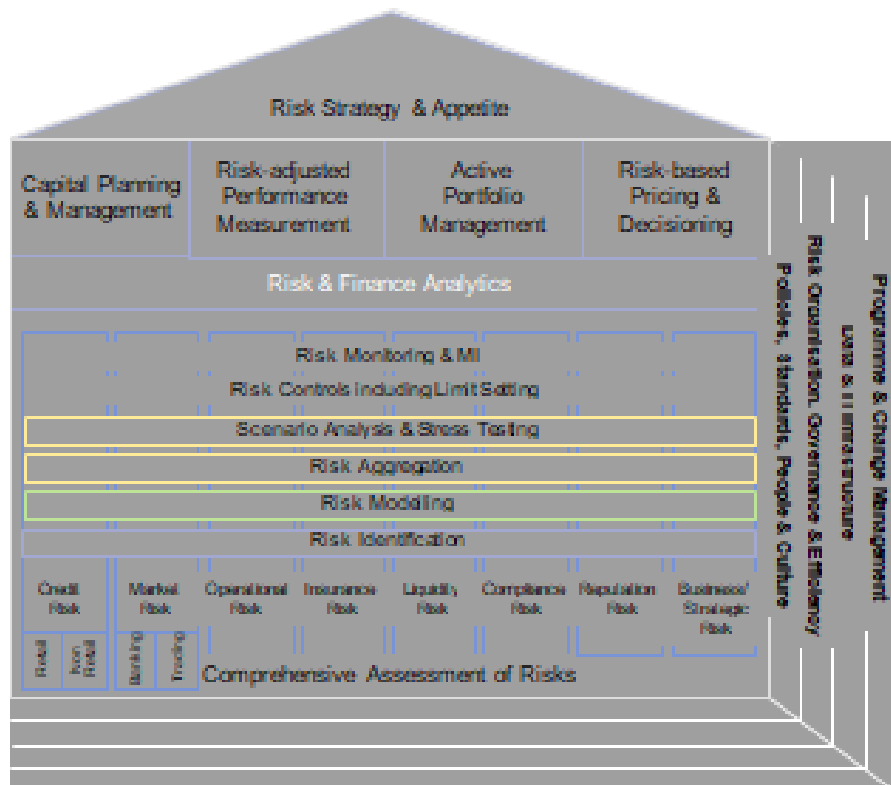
Risk Strategy & Appetite

Capital Planning & Management

Risk-adjusted Performance Measurement

Active Portfolio Management

Risk-based Pricing & Decisioning

Risk & Finance Analytics

Risk Monitoring & MI

Risk Controls Including Limit Setting

Scenario Analysis & Stress Testing

Risk Aggregation

Risk Modelling

Risk Identification

Credit Risk

Retail

Non Retail

Market Risk

Banking

Trading

Operational Risk

Insurance Risk

Liquidity Risk

Compliance Risk

Reputation Risk

Business/ Strategic Risk

Comprehensive Assessment of Risks

Policies, Standards, People & Culture

Risk Organisation, Governance & Efficiency

Data & IT Infrastructure

Programme & Change Management